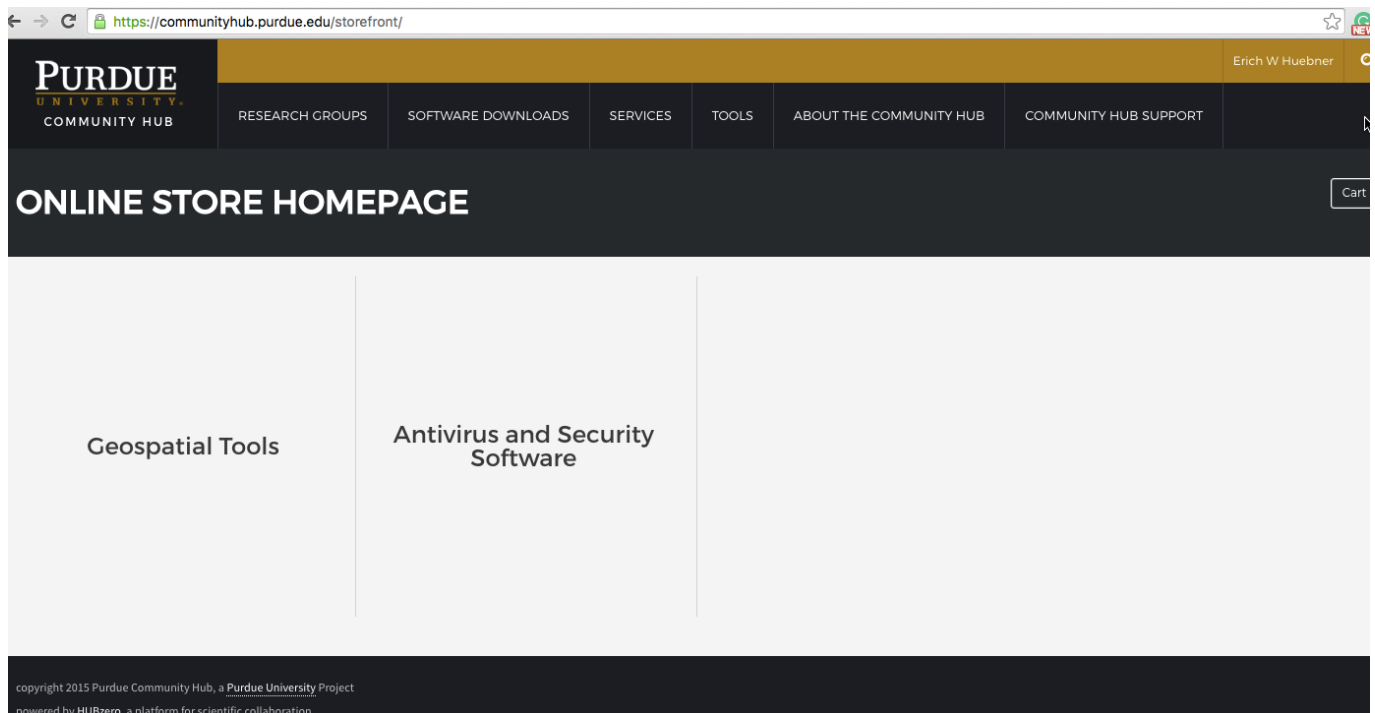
https://communityhub.purdue.edu/storefront/

PURDUE UNIVERSITY COMMUNITY HUB

Erich W Huebner

RESEARCH GROUPS SOFTWARE DOWNLOADS SERVICES TOOLS ABOUT THE COMMUNITY HUB COMMUNITY HUB SUPPORT

ONLINE STORE HOMEPAGE

Cart

Geospatial Tools

Antivirus and Security Software

copyright 2015 Purdue Community Hub, a Purdue University Project

powered by HUBzero, a platform for scientific collaboration